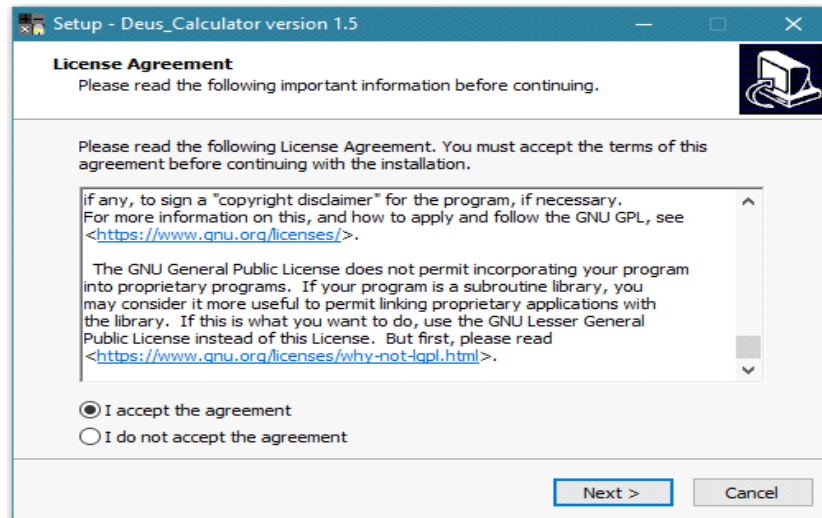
Setup - Deus_Calculator version 1.5

License Agreement
Please read the following important information before continuing.

Please read the following License Agreement. You must accept the terms of this agreement before continuing with the installation.

if any, to sign a "copyright disclaimer" for the program, if necessary.
For more information on this, and how to apply and follow the GNU GPL, see <https://www.gnu.org/licenses/>.

The GNU General Public License does not permit incorporating your program into proprietary programs. If your program is a subroutine library, you may consider it more useful to permit linking proprietary applications with the library. If this is what you want to do, use the GNU Lesser General Public License instead of this License. But first, please read <https://www.gnu.org/licenses/why-not-lgpl.html>.

I accept the agreement
I do not accept the agreement

Next >
Cancel